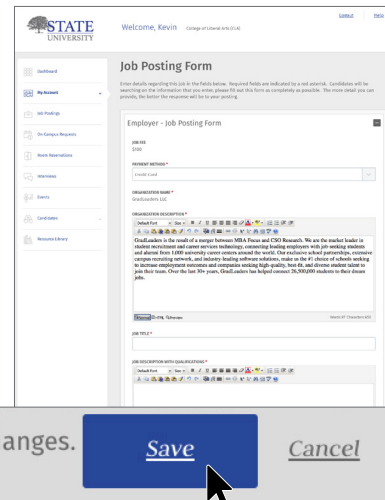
STATE UNIVERSITY

Welcome, Kevin College of Liberal Arts (CLA)

Logout Help

Dashboard

My Account

Job Postings

On-Campus Requests

Room Reservations

Interviews

Events

Candidates

Resource Library

Job Posting Form

Enter details regarding this job in the fields below. Required fields are indicated by a red asterisk. Candidates will be searching on the information that you enter, please fill out this form as completely as possible. The more detail you can provide, the better the response will be to your posting.

Employer - Job Posting Form

JOB FEE
$100

PAYMENT METHOD *
Credit Card

ORGANIZATION NAME *
GradLeaders LLC

ORGANIZATION DESCRIPTION *

Default Font Size

GradLeaders is the result of a merger between MBA Focus and CSO Research. We are the market leader in student recruitment and career services technology, connecting leading employers with job seeking students and alumni from 1,000 university career centers around the world. Our exclusive school partnerships, extensive campus recruiting network, and industry leading software solutions, make us the #1 choice of schools seeking to increase employment outcomes and companies seeking high-quality, best-fit, and diverse student talent to join their team. Over the last 30+ years, GradLeaders has helped connect 26,500,000 students to their dream jobs.

Words: 87 Characters: 603

JOB TITLE *

JOB DESCRIPTION WITH QUALIFICATIONS *

Default Font Size

anges. Save Cancel